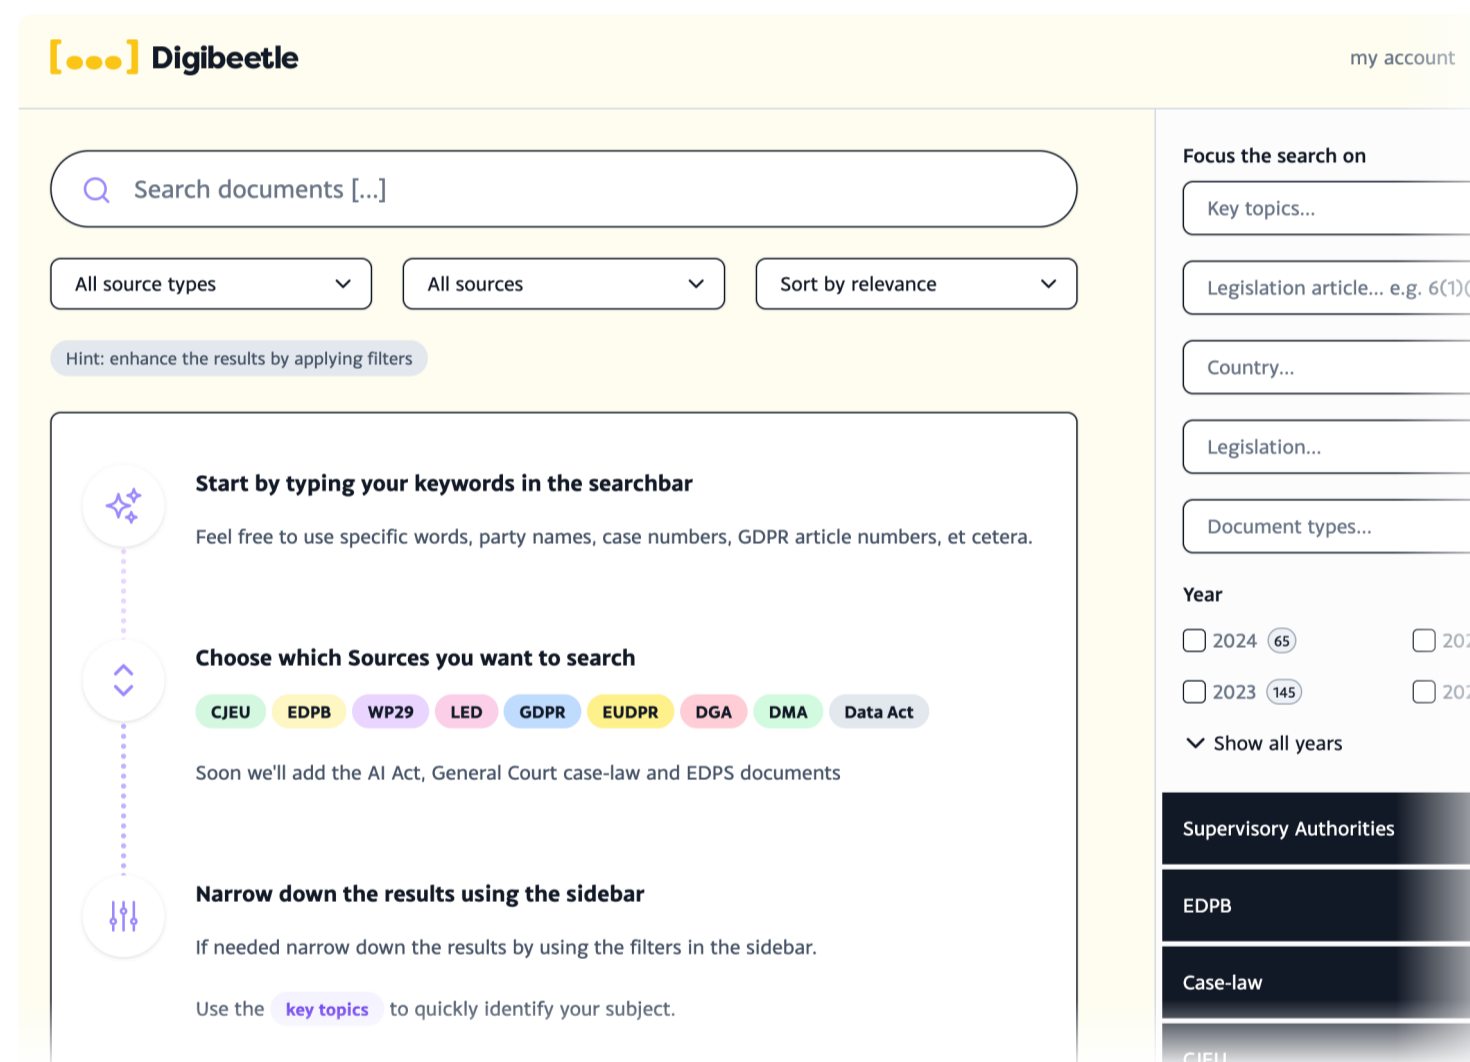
[•••] Digibeetle

my account

Search documents [...]

All source types

All sources

Sort by relevance

Hint: enhance the results by applying filters

Start by typing your keywords in the searchbar

Feel free to use specific words, party names, case numbers, GDPR article numbers, et cetera.

Choose which Sources you want to search

CJEU EDPB WP29 LED GDPR EUDPR DGA DMA Data Act

Soon we'll add the AI Act, General Court case-law and EDPS documents

Narrow down the results using the sidebar

If needed narrow down the results by using the filters in the sidebar.

Use the key topics to quickly identify your subject.

Focus the search on

Key topics...

Legislation article... e.g. 6(1)(

Country...

Legislation...

Document types...

Year

2024 65

20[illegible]

2023 145

20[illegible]

Show all years

Supervisory Authorities

EDPB

Case-law

CJEU